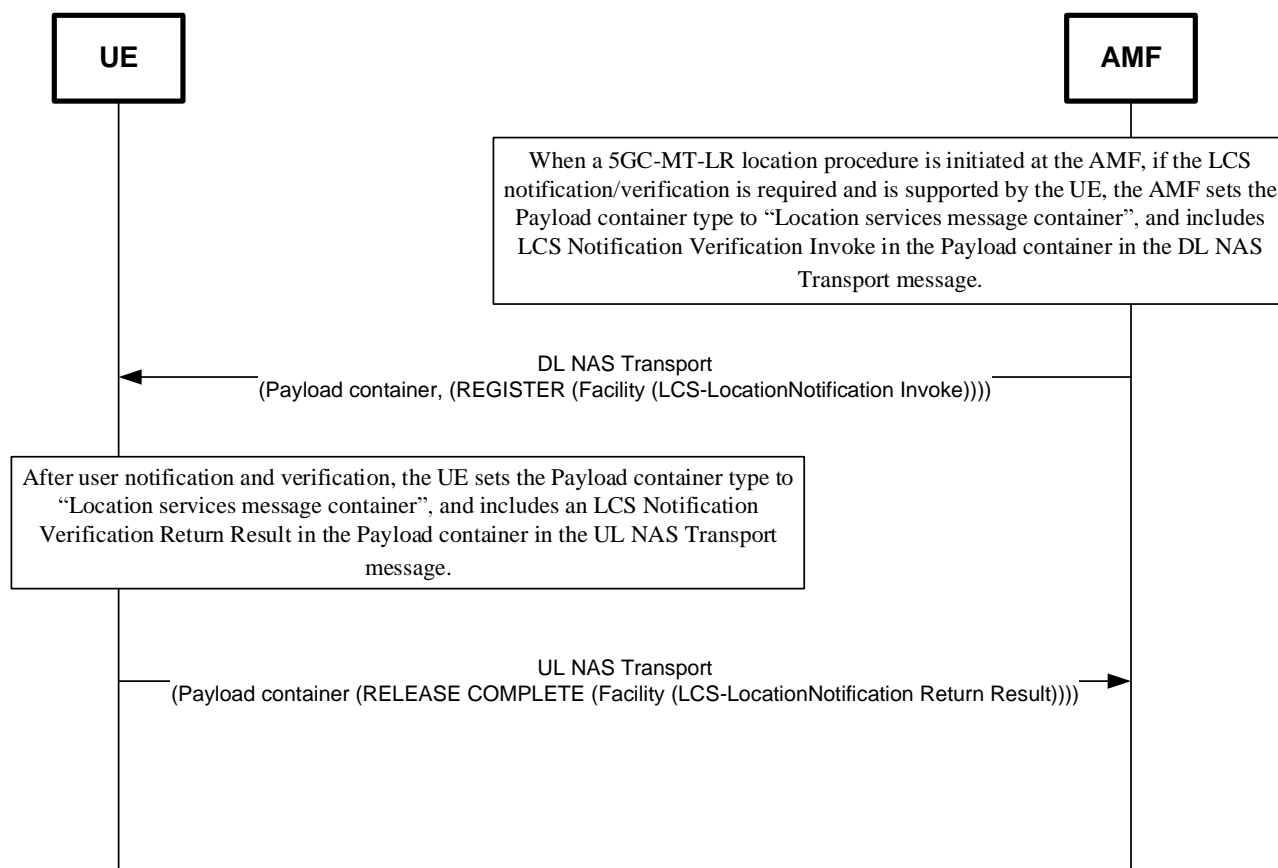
UE

AMF

When a 5GC-MT-LR location procedure is initiated at the AMF, if the LCS notification/verification is required and is supported by the UE, the AMF sets the Payload container type to "Location services message container", and includes LCS Notification Verification Invoke in the Payload container in the DL NAS Transport message.

DL NAS Transport
(Payload container, (REGISTER (Facility (LCS-LocationNotification Invoke))))

After user notification and verification, the UE sets the Payload container type to "Location services message container", and includes an LCS Notification Verification Return Result in the Payload container in the UL NAS Transport message.

UL NAS Transport
(Payload container (RELEASE COMPLETE (Facility (LCS-LocationNotification Return Result))))